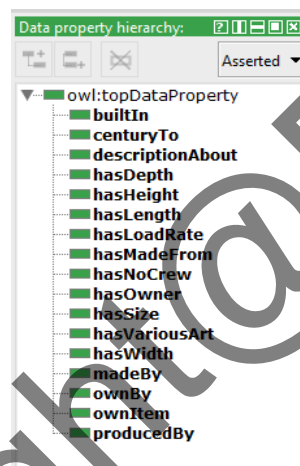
Data property hierarchy:

Asserted

owl:topDataProperty
builtIn
centuryTo
descriptionAbout
hasDepth
hasHeight
hasLength
hasLoadRate
hasMadeFrom
hasNoCrew
hasOwner
hasSize
hasVariousArt
hasWidth
madeBy
ownBy
ownItem
producedBy